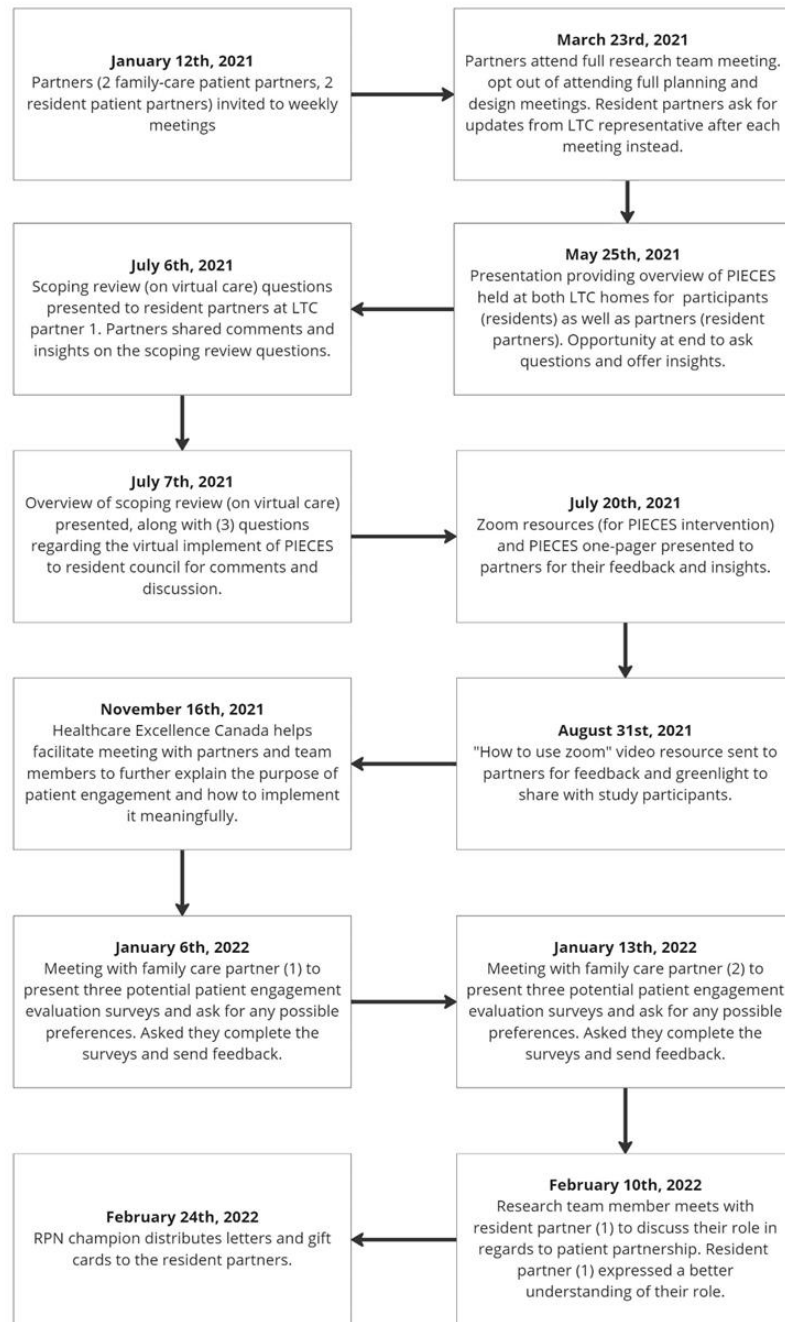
**January 12th, 2021**
Partners (2 family-care patient partners, 2 resident patient partners) invited to weekly meetings

**March 23rd, 2021**
Partners attend full research team meeting. opt out of attending full planning and design meetings. Resident partners ask for updates from LTC representative after each meeting instead.

**May 25th, 2021**
Presentation providing overview of PIECES held at both LTC homes for participants (residents) as well as partners (resident partners). Opportunity at end to ask questions and offer insights.

**July 6th, 2021**
Scoping review (on virtual care) questions presented to resident partners at LTC partner 1. Partners shared comments and insights on the scoping review questions.

**July 7th, 2021**
Overview of scoping review (on virtual care) presented, along with (3) questions regarding the virtual implement of PIECES to resident council for comments and discussion.

**July 20th, 2021**
Zoom resources (for PIECES intervention) and PIECES one-pager presented to partners for their feedback and insights.

**August 31st, 2021**
"How to use zoom" video resource sent to partners for feedback and greenlight to share with study participants.

**November 16th, 2021**
Healthcare Excellence Canada helps facilitate meeting with partners and team members to further explain the purpose of patient engagement and how to implement it meaningfully.

**January 6th, 2022**
Meeting with family care partner (1) to present three potential patient engagement evaluation surveys and ask for any possible preferences. Asked they complete the surveys and send feedback.

**January 13th, 2022**
Meeting with family care partner (2) to present three potential patient engagement evaluation surveys and ask for any possible preferences. Asked they complete the surveys and send feedback.

**February 10th, 2022**
Research team member meets with resident partner (1) to discuss their role in regards to patient partnership. Resident partner (1) expressed a better understanding of their role.

**February 24th, 2022**
RPN champion distributes letters and gift cards to the resident partners.